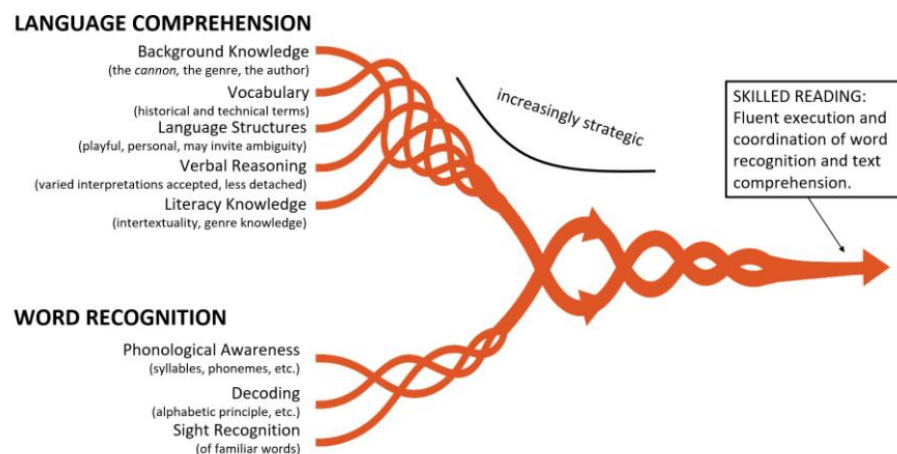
LANGUAGE COMPREHENSION

Background Knowledge
(the cannon, the genre, the author)

Vocabulary
(historical and technical terms)

Language Structures
(playful, personal, may invite ambiguity)

Verbal Reasoning
(varied interpretations accepted, less detached)

Literacy Knowledge
(intertextuality, genre knowledge)

increasingly strategic

SKILLED READING: Fluent execution and coordination of word recognition and text comprehension.

WORD RECOGNITION

Phonological Awareness
(syllables, phonemes, etc.)

Decoding
(alphabetic principle, etc.)

Sight Recognition
(of familiar words)